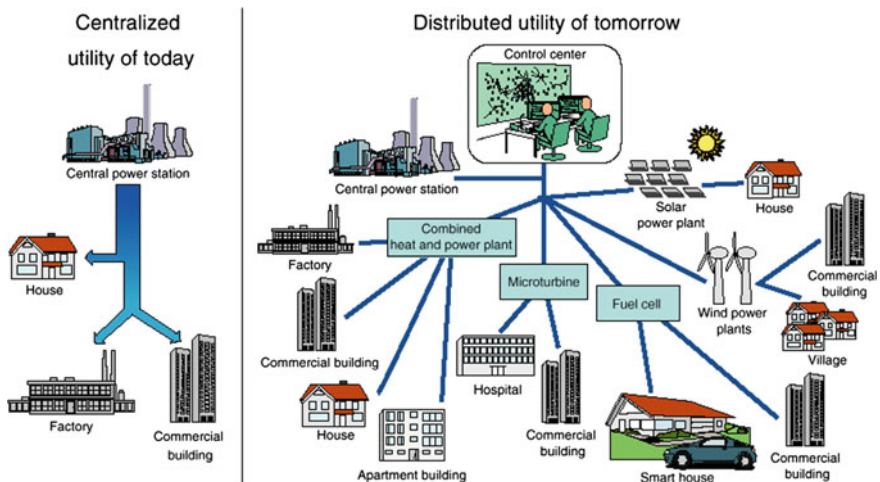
Centralized utility of today

Central power station

House

Factory

Commercial building

Distributed utility of tomorrow

Control center

Central power station

Solar power plant

House

Combined heat and power plant

Factory

Commercial building

Microturbine

Fuel cell

Wind power plants

Commercial building

Village

Commercial building

House

Apartment building

Hospital

Commercial building

Smart house

Commercial building